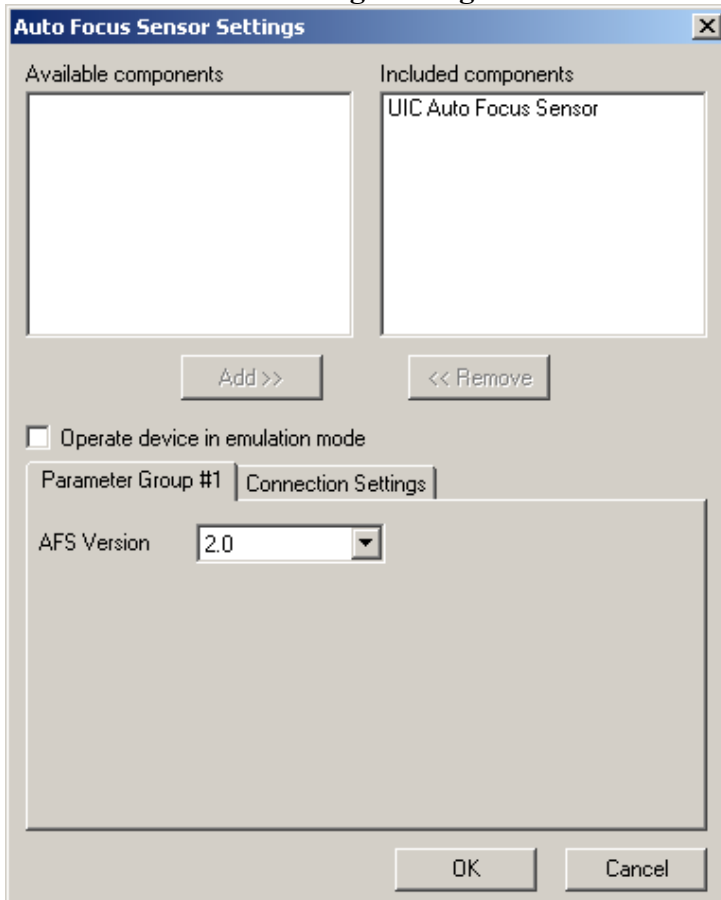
Auto Focus Sensor Settings

Available components

Included components

UIC Auto Focus Sensor

Add >>

<< Remove

Operate device in emulation mode

Parameter Group #1

Connection Settings

AFS Version

2.0

OK

Cancel